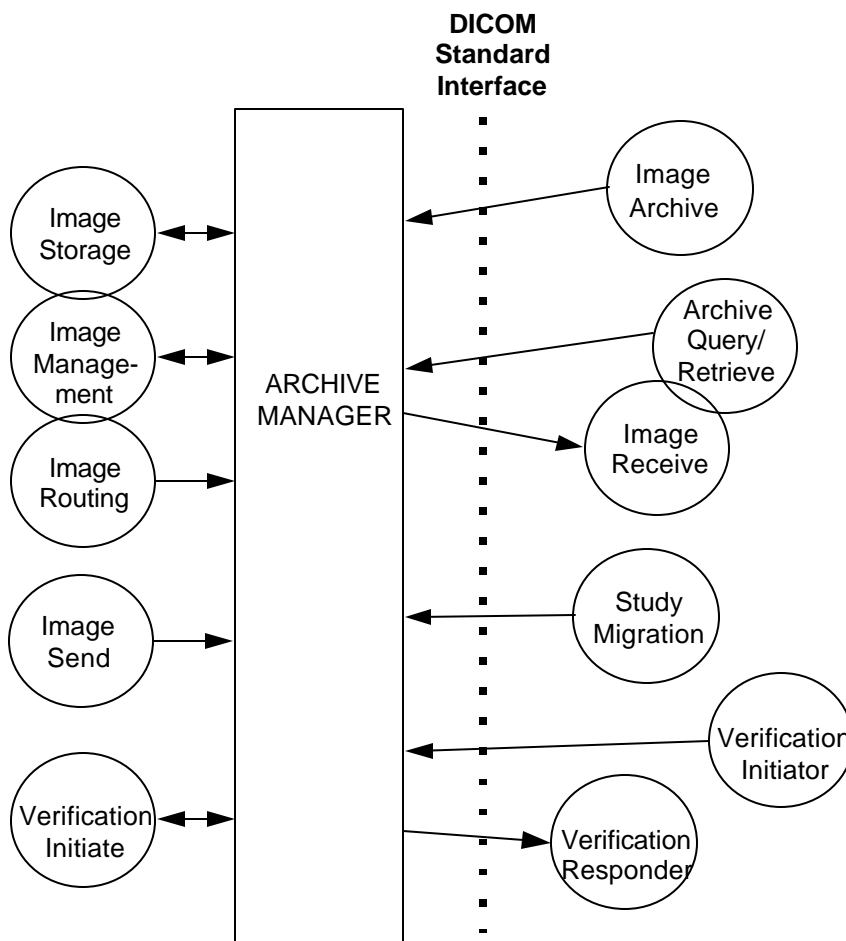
DICOM Standard Interface

Image Storage

Image Management

Image Routing

Image Send

Verification Initiate

ARCHIVE MANAGER

Image Archive

Archive Query/ Retrieve

Image Receive

Study Migration

Verification Initiator

Verification Responder